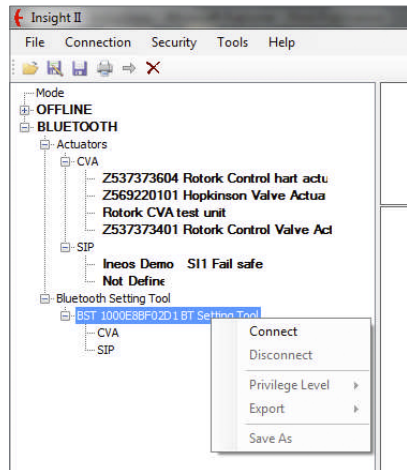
Insight II

File Connection Security Tools Help

Mode
OFFLINE
BLUETOOTH
Actuators
CVA
Z537373604 Rotork Control hart actu
Z569220101 Hopkinson Valve Actua
Rotork CVA test unit
Z537373401 Rotork Control Valve Act
SIP
Ineos Demo SI1 Fail safe
Not Define
Bluetooth Setting Tool
BST 1000E8BF02D1 BT Setting Tool
CVA
SIP

Connect
Disconnect
Privilege Level
Export
Save As